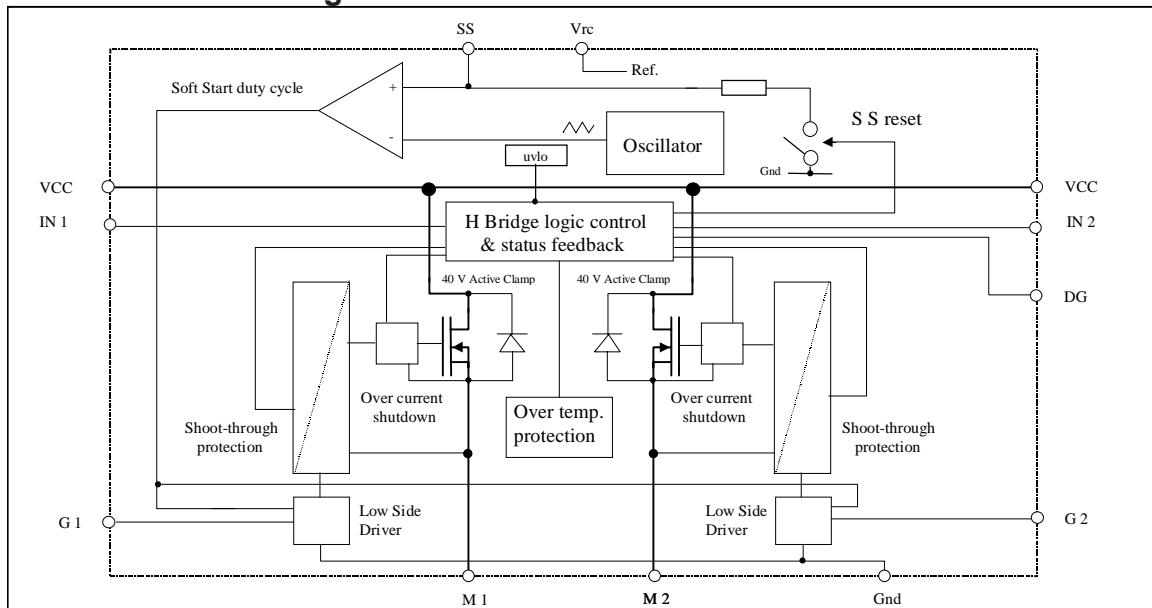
SS

Vrc

Ref.

Soft Start duty cycle

+

-

Oscillator

S S reset

Gnd

uvlo

VCC

VCC

IN 1

IN 2

H Bridge logic control & status feedback

40 V Active Clamp

40 V Active Clamp

DG

Over current shutdown

Over current shutdown

Over temp. protection

Shoot-through protection

Shoot-through protection

Low Side Driver

Low Side Driver

G 1

G 2

M 1

M 2

Gnd